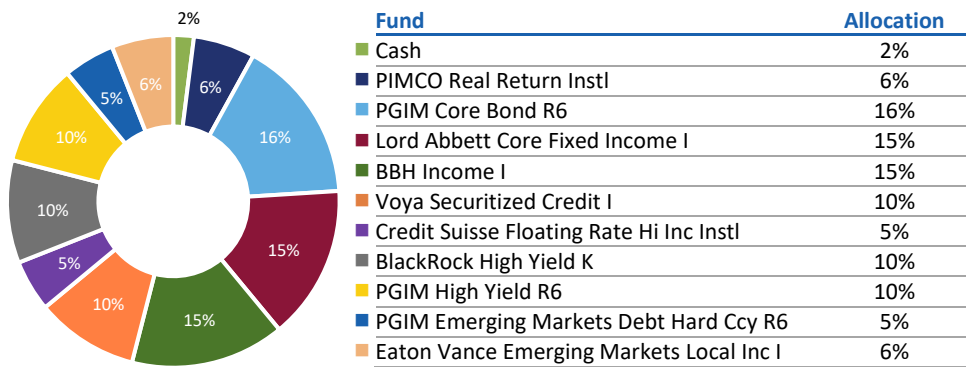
2%
6%
16%
15%
15%
10%
5%
10%
10%
5%
6%

| Fund | Allocation |
|---|---|
| Cash | 2% |
| PIMCO Real Return Instl | 6% |
| PGIM Core Bond R6 | 16% |
| Lord Abbett Core Fixed Income I | 15% |
| BBH Income I | 15% |
| Voya Securitized Credit I | 10% |
| Credit Suisse Floating Rate Hi Inc Instl | 5% |
| BlackRock High Yield K | 10% |
| PGIM High Yield R6 | 10% |
| PGIM Emerging Markets Debt Hard Ccy R6 | 5% |
| Eaton Vance Emerging Markets Local Inc I | 6% |